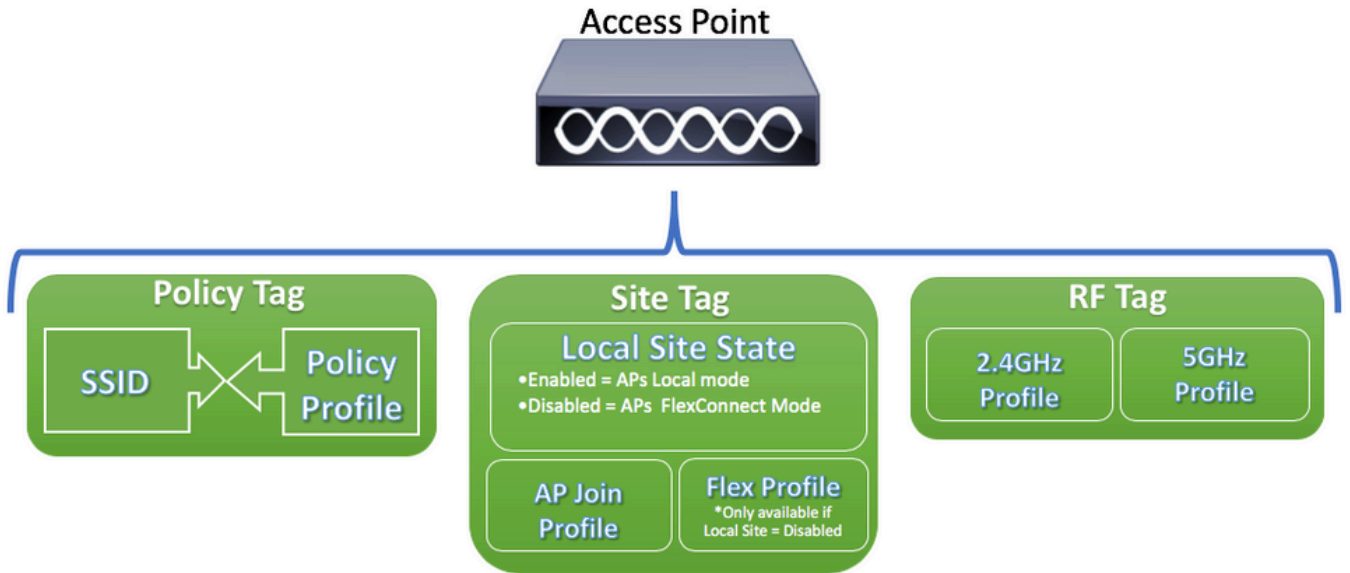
Access Point

Policy Tag

SSID

Policy Profile

Site Tag

Local Site State

•Enabled = APs Local mode
•Disabled = APs FlexConnect Mode

AP Join Profile

Flex Profile

*Only available if Local Site = Disabled

RF Tag

2.4GHz Profile

5GHz Profile